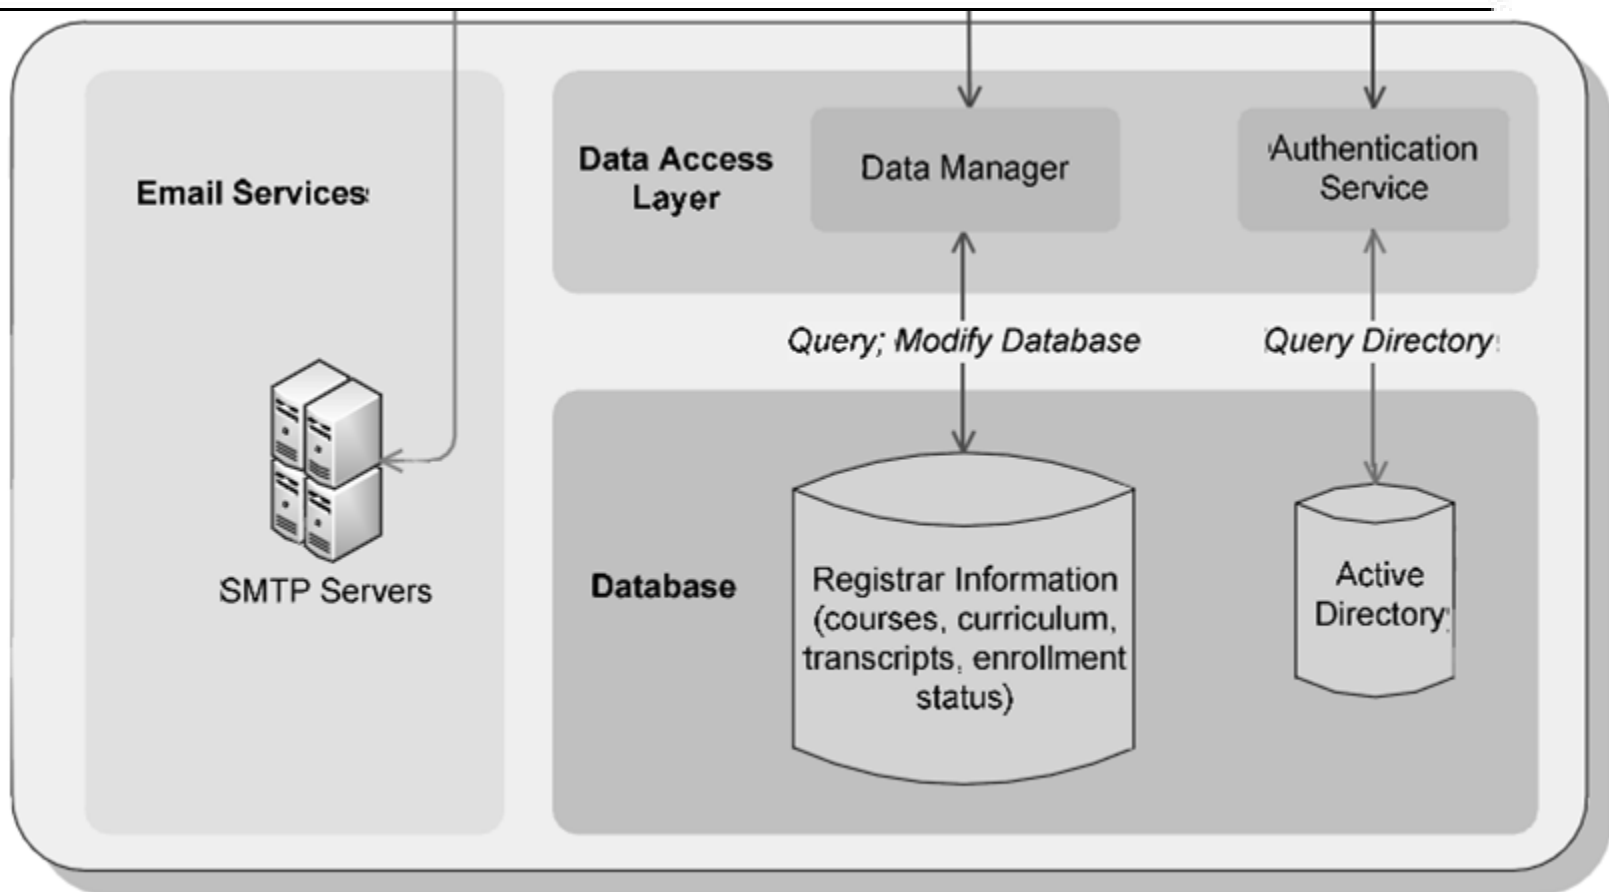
Email Services

SMTP Servers

Data Access Layer

Data Manager

Authentication Service

Query; Modify Database

Query Directory

Database

Registrar Information (courses, curriculum, transcripts, enrollment status)

Active Directory